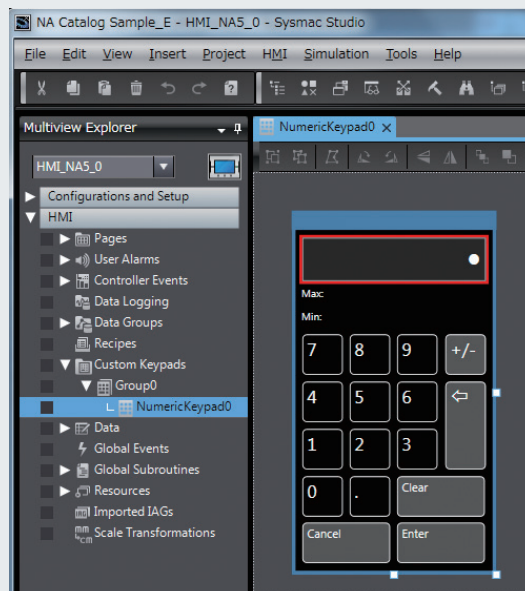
NA Catalog Sample_E - HMI_NA5_0 - Sysmac Studio

File Edit View Insert Project HMI Simulation Tools Help

Multiview Explorer

NumericKeypad0

HMI_NA5_0

Configurations and Setup

HMI

Pages

User Alarms

Controller Events

Data Logging

Data Groups

Recipes

Custom Keypads

Group0

NumericKeypad0

Data

Global Events

Global Subroutines

Resources

Imported IAGs

Scale Transformations

Max:

Min:

7 8 9 +/-

4 5 6

1 2 3

0 . Clear

Cancel Enter